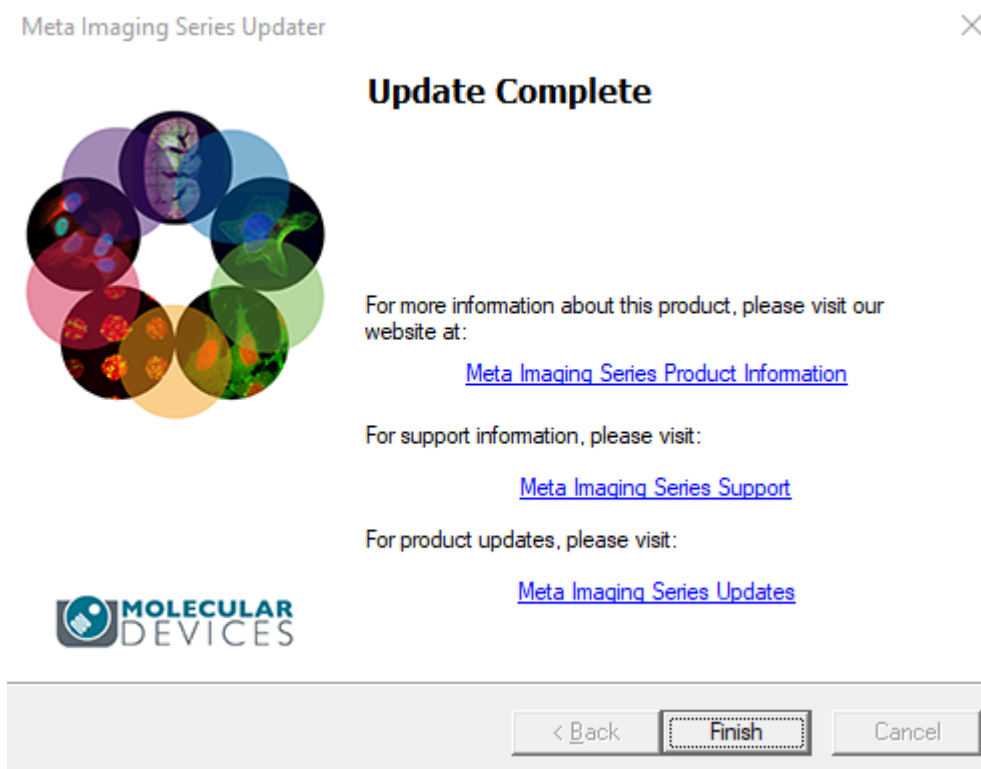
Meta Imaging Series Updater

Update Complete

For more information about this product, please visit our website at:

Meta Imaging Series Product Information

For support information, please visit:

Meta Imaging Series Support

For product updates, please visit:

Meta Imaging Series Updates

MOLECULAR DEVICES

< Back

Finish

Cancel